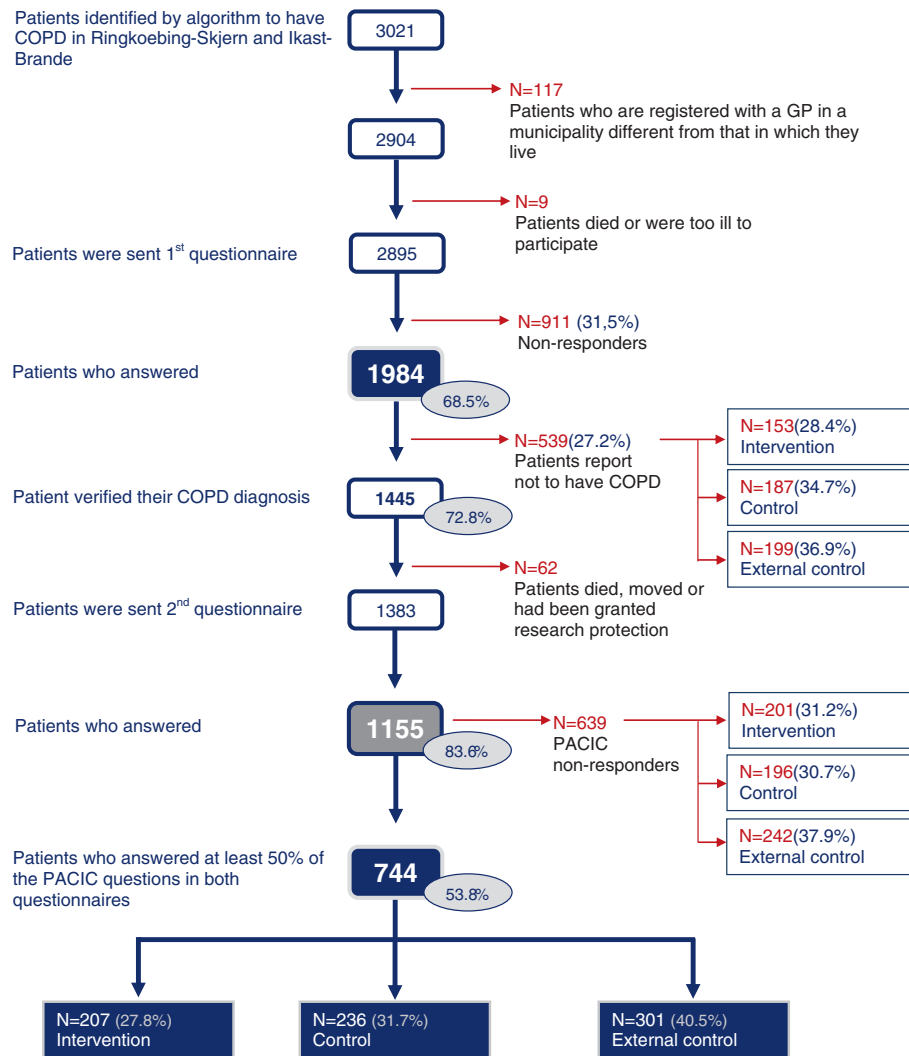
Patients identified by algorithm to have COPD in Ringkoebing-Skjern and Ikast-Brande

3021

N=117
Patients who are registered with a GP in a municipality different from that in which they live

2904

N=9
Patients died or were too ill to participate

Patients were sent 1$^{st}$ questionnaire

2895

N=911 (31,5%)
Non-responders

Patients who answered

1984

68.5%

N=539(27.2%)
Patients report not to have COPD

N=153(28.4%)
Intervention

N=187(34.7%)
Control

N=199(36.9%)
External control

Patient verified their COPD diagnosis

1445

72.8%

N=62
Patients died, moved or had been granted research protection

Patients were sent 2$^{nd}$ questionnaire

1383

Patients who answered

1155

83.6%

N=639
PACIC non-responders

N=201(31.2%)
Intervention

N=196(30.7%)
Control

N=242(37.9%)
External control

Patients who answered at least 50% of the PACIC questions in both questionnaires

744

53.8%

N=207 (27.8%)
Intervention

N=236 (31.7%)
Control

N=301 (40.5%)
External control